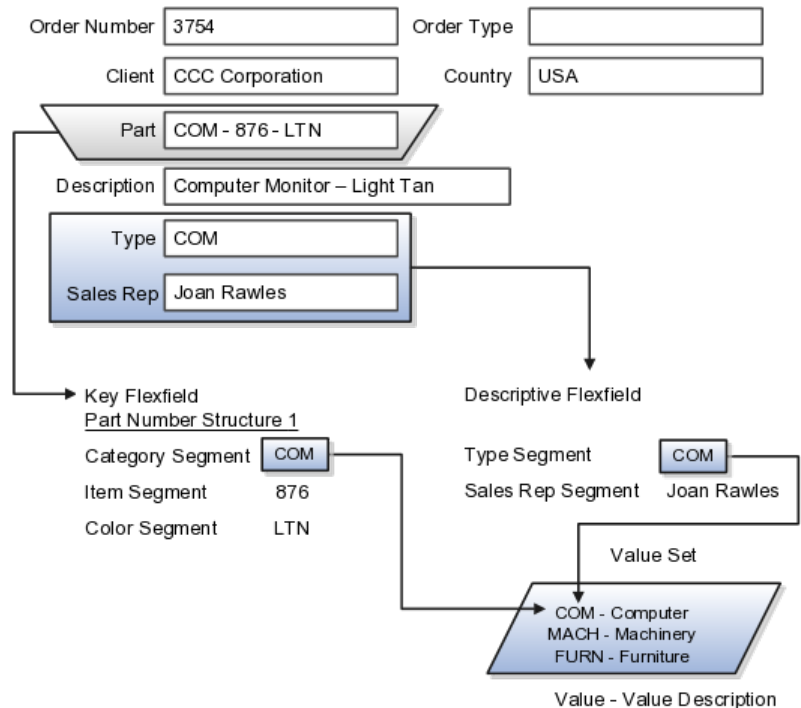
Order Number 3754

Order Type

Client CCC Corporation

Country USA

Part COM - 876 - LTN

Description Computer Monitor – Light Tan

Type COM

Sales Rep Joan Rawles

Key Flexfield
Part Number Structure 1

Category Segment COM

Item Segment 876

Color Segment LTN

Descriptive Flexfield

Type Segment COM

Sales Rep Segment Joan Rawles

Value Set

COM - Computer
MACH - Machinery
FURN - Furniture

Value - Value Description